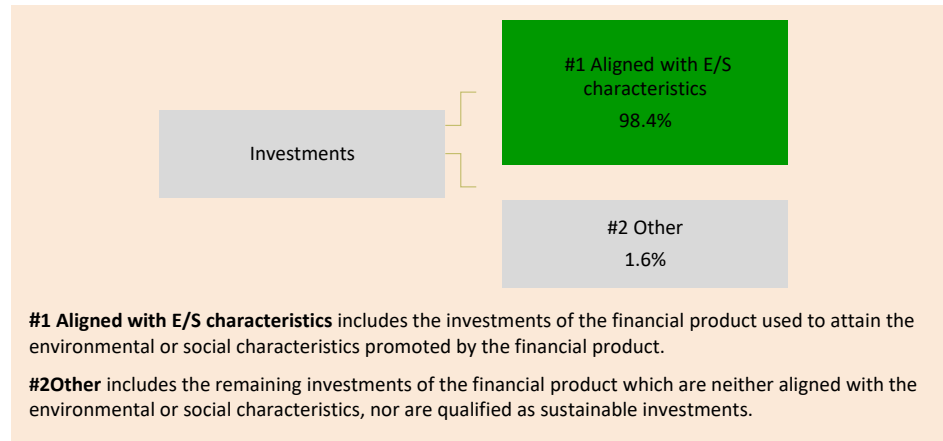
Investments

#1 Aligned with E/S characteristics
98.4%

#2 Other
1.6%

**#1 Aligned with E/S characteristics** includes the investments of the financial product used to attain the environmental or social characteristics promoted by the financial product.

**#2Other** includes the remaining investments of the financial product which are neither aligned with the environmental or social characteristics, nor are qualified as sustainable investments.